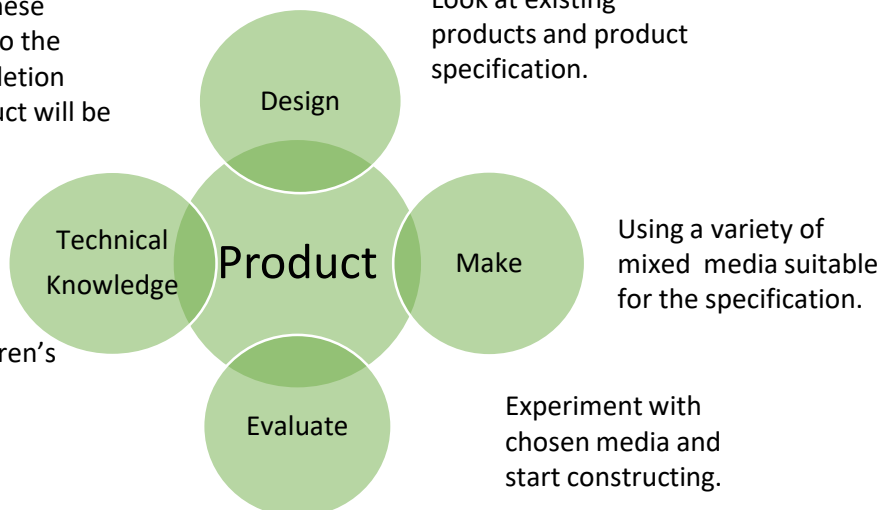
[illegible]hese
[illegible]o the
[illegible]letion
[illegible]ct will be

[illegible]ren's

Look at existing products and product specification.

Design

Technical Knowledge

Product

Make

Using a variety of mixed media suitable for the specification.

Evaluate

Experiment with chosen media and start constructing.